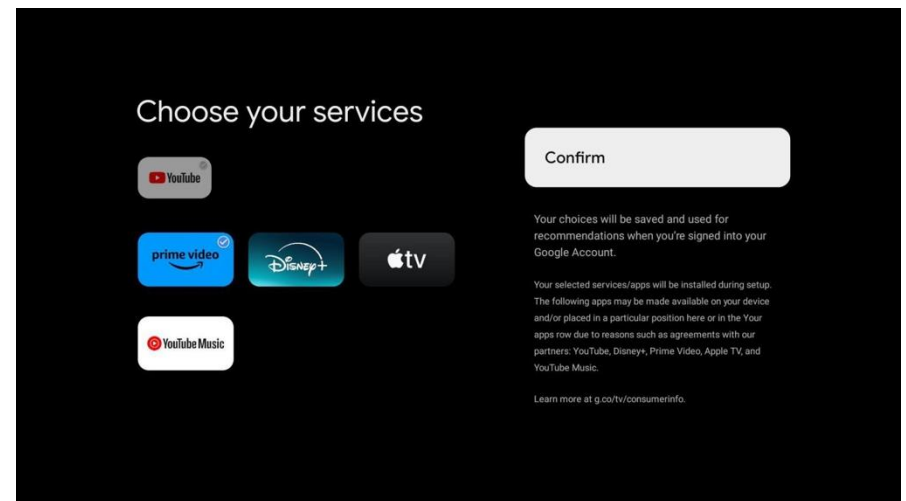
Choose your services

YouTube

prime video

Disney+

tv

YouTube Music

Confirm

Your choices will be saved and used for recommendations when you're signed into your Google Account.

Your selected services/apps will be installed during setup. The following apps may be made available on your device and/or placed in a particular position here or in the Your apps row due to reasons such as agreements with our partners: YouTube, Disney+, Prime Video, Apple TV, and YouTube Music.

Learn more at g.co/tv/consumerinfo.